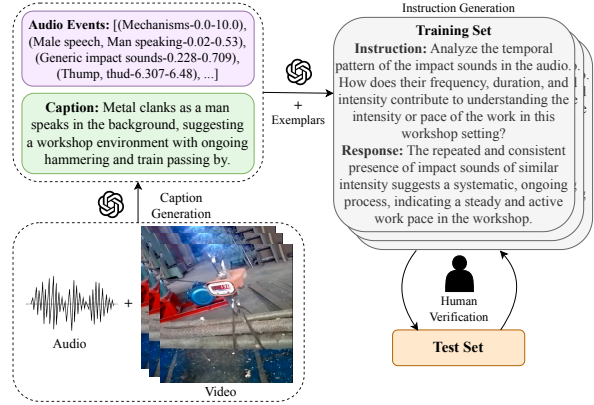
**Audio Events:** [(Mechanisms-0.0-10.0), (Male speech, Man speaking-0.02-0.53), (Generic impact sounds-0.228-0.709), (Thump, thud-6.307-6.48), ...]

**Caption:** Metal clanks as a man speaks in the background, suggesting a workshop environment with ongoing hammering and train passing by.

+ Exemplars

Instruction Generation

**Training Set**

**Instruction:** Analyze the temporal pattern of the impact sounds in the audio. How does their frequency, duration, and intensity contribute to understanding the intensity or pace of the work in this workshop setting?

**Response:** The repeated and consistent presence of impact sounds of similar intensity suggests a systematic, ongoing process, indicating a steady and active work pace in the workshop.

Caption Generation

Audio

+

Video

Human Verification

**Test Set**